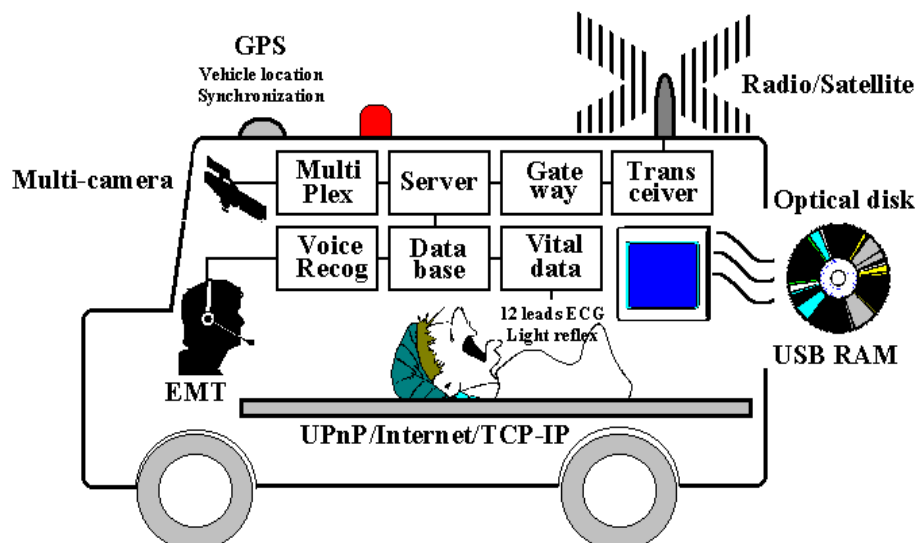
GPS
Vehicle location
Synchronization

Radio/Satellite

Multi-camera

Multi Plex

Server

Gate way

Trans ceiver

Optical disk

Voice Recog

Data base

Vital data

12 leads ECG
Light reflex

USB RAM

EMT

UPnP/Internet/TCP-IP